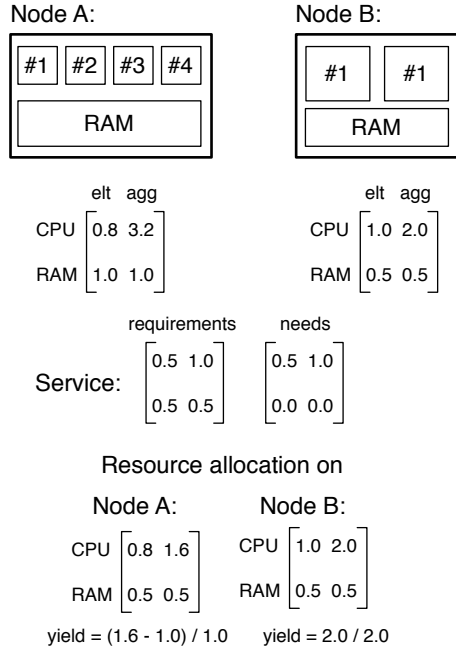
Node A:

#1 #2 #3 #4

RAM

Node B:

#1 #1

RAM

elt agg

CPU $\begin{bmatrix} 0.8 & 3.2 \end{bmatrix}$

RAM $\begin{bmatrix} 1.0 & 1.0 \end{bmatrix}$

elt agg

CPU $\begin{bmatrix} 1.0 & 2.0 \end{bmatrix}$

RAM $\begin{bmatrix} 0.5 & 0.5 \end{bmatrix}$

requirements needs

Service: $\begin{bmatrix} 0.5 & 1.0 \\ 0.5 & 0.5 \end{bmatrix}$ $\begin{bmatrix} 0.5 & 1.0 \\ 0.0 & 0.0 \end{bmatrix}$

Resource allocation on

Node A:

CPU $\begin{bmatrix} 0.8 & 1.6 \end{bmatrix}$

RAM $\begin{bmatrix} 0.5 & 0.5 \end{bmatrix}$

Node B:

CPU $\begin{bmatrix} 1.0 & 2.0 \end{bmatrix}$

RAM $\begin{bmatrix} 0.5 & 0.5 \end{bmatrix}$

yield = (1.6 - 1.0) / 1.0 yield = 2.0 / 2.0